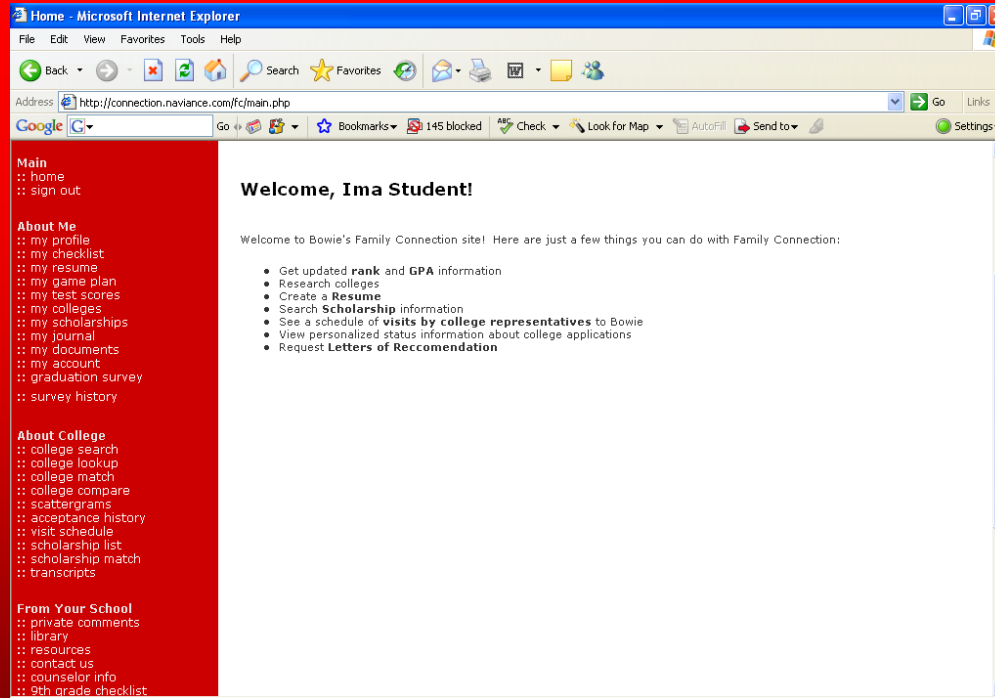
Home - Microsoft Internet Explorer

File Edit View Favorites Tools Help

Back Search Favorites

Address http://connection.naviance.com/fc/main.php Go Links

Google Go Bookmarks 145 blocked Check Look for Map AutoFill Send to Settings

Main
:: home
:: sign out

About Me
:: my profile
:: my checklist
:: my resume
:: my game plan
:: my test scores
:: my colleges
:: my scholarships
:: my journal
:: my documents
:: my account
:: graduation survey
:: survey history

About College
:: college search
:: college lookup
:: college match
:: college compare
:: scattergrams
:: acceptance history
:: visit schedule
:: scholarship list
:: scholarship match
:: transcripts

From Your School
:: private comments
:: library
:: resources
:: contact us
:: counselor info
:: 9th grade checklist

Welcome, Ima Student!

Welcome to Bowie's Family Connection site! Here are just a few things you can do with Family Connection:

- Get updated **rank** and **GPA** information
- Research colleges
- Create a **Resume**
- Search **Scholarship** information
- See a schedule of **visits by college representatives** to Bowie
- View personalized status information about college applications
- Request **Letters of Reccomendation**